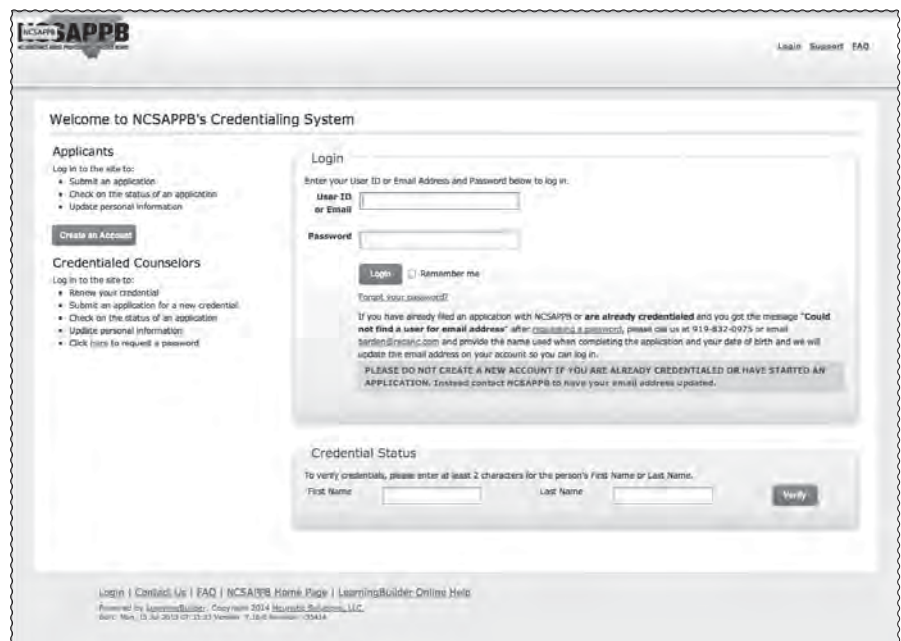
NCSAPPB

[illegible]

Login Support FAQ

Welcome to NCSAPPB's Credentialing System

Applicants

Log in to the site to:
• Submit an application
• Check on the status of an application
• Update personal information

Create an Account

Credentialed Counselors

Log in to the site to:
• Renew your credential
• Submit an application for a new credential
• Check on the status of an application
• Update personal information
• Click here to request a password

Login

Enter your User ID or Email Address and Password below to log in.

User ID or Email

Password

Login Remember me

Forgot your password?

If you have already filed an application with NCSAPPB or **are already credentialed** and you got the message **"Could not find a user for email address"** after requesting a password, please call us at 919-832-0975 or email barden@ncsaic.com and provide the name used when completing the application and your date of birth and we will update the email address on your account so you can log in.

PLEASE DO NOT CREATE A NEW ACCOUNT IF YOU ARE ALREADY CREDENTIALED OR HAVE STARTED AN APPLICATION. Instead contact NCSAPPB to have your email address updated.

Credential Status

To verify credentials, please enter at least 2 characters for the person's First Name or Last Name.

First Name Last Name Verify

Login | Contact Us | FAQ | NCSAPPB Home Page | LearningBuilder Online Help

Powered by LearningBuilder. Copyright 2014 Heuristic Solutions, LLC.
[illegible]